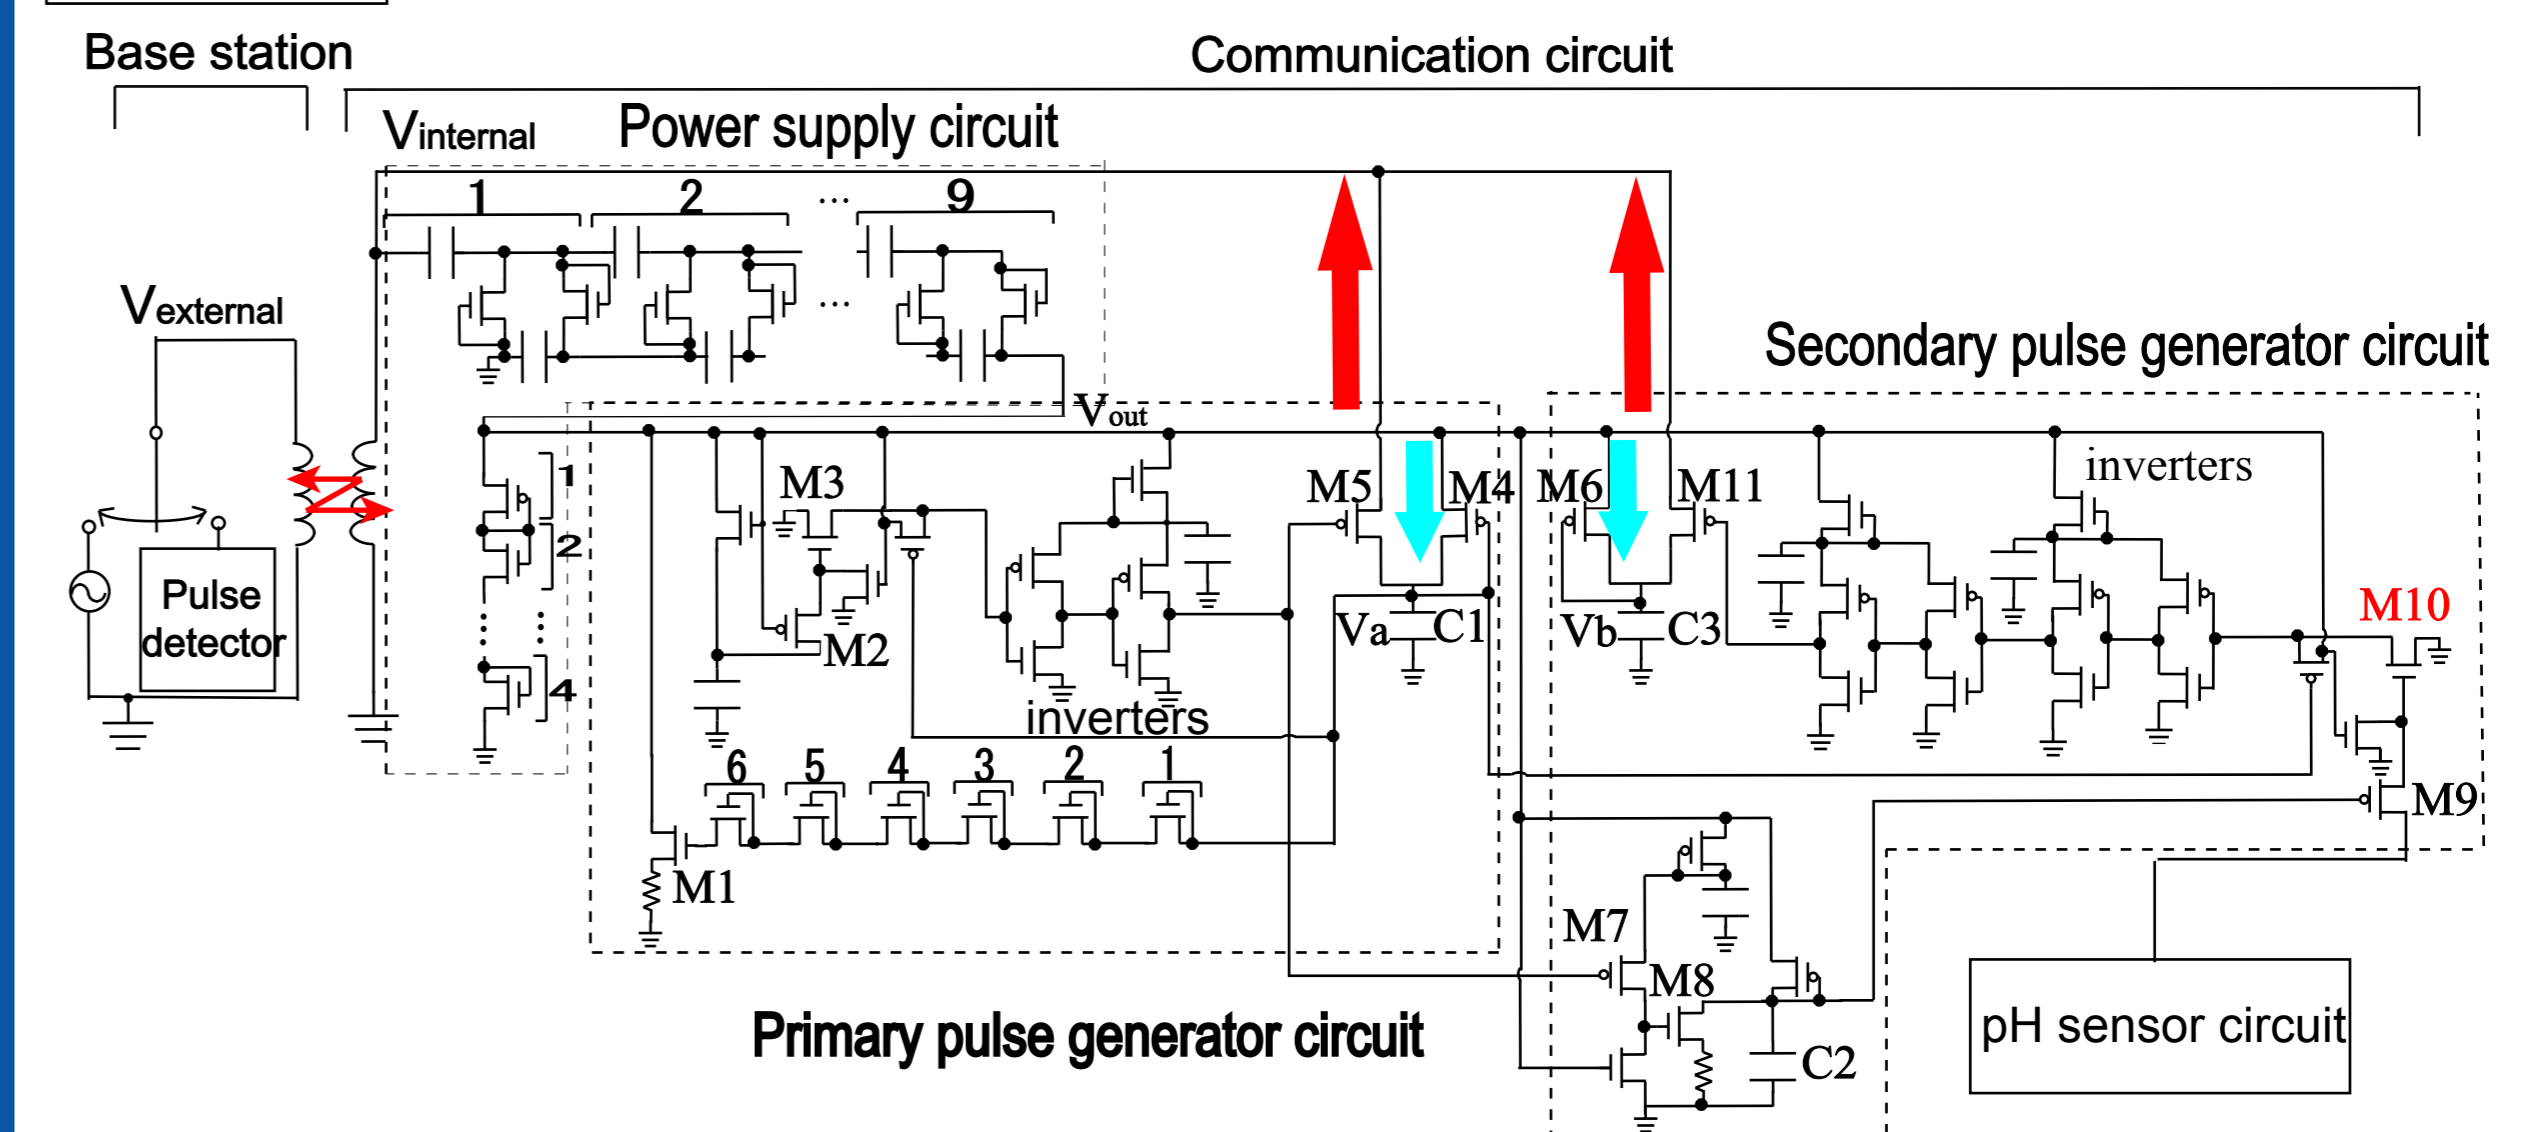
Base station

Communication circuit

Vinternal

Power supply circuit

1 2 ... 9

...

Vexternal

Pulse detector

Vout

1
2
4

M3

M2

inverters

M5 M4 M6 M11

Va C1 Vb C3

Secondary pulse generator circuit

inverters

M10

M9

6 5 4 3 2 1

M1

M7

M8

C2

Primary pulse generator circuit

pH sensor circuit